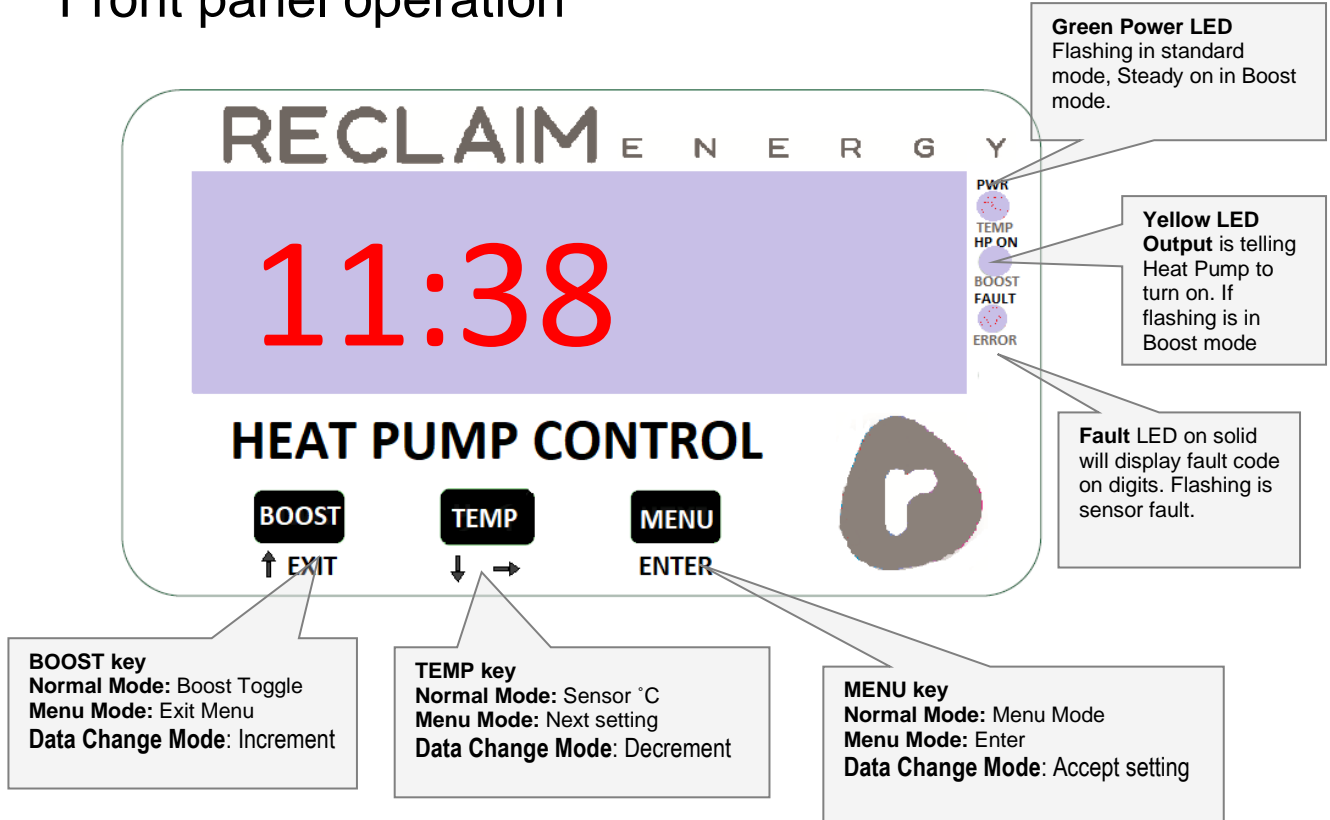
Front panel operation

Green Power LED
Flashing in standard mode, Steady on in Boost mode.

RECLAIM ENERGY

PWR
TEMP
HP ON
BOOST
FAULT
ERROR

11:38

Yellow LED Output is telling Heat Pump to turn on. If flashing is in Boost mode

HEAT PUMP CONTROL

Fault LED on solid will display fault code on digits. Flashing is sensor fault.

BOOST
↑ EXIT

TEMP
↓ →

MENU
ENTER

BOOST key
Normal Mode: Boost Toggle
Menu Mode: Exit Menu
Data Change Mode: Increment

TEMP key
Normal Mode: Sensor ˚C
Menu Mode: Next setting
Data Change Mode: Decrement

MENU key
Normal Mode: Menu Mode
Menu Mode: Enter
Data Change Mode: Accept setting